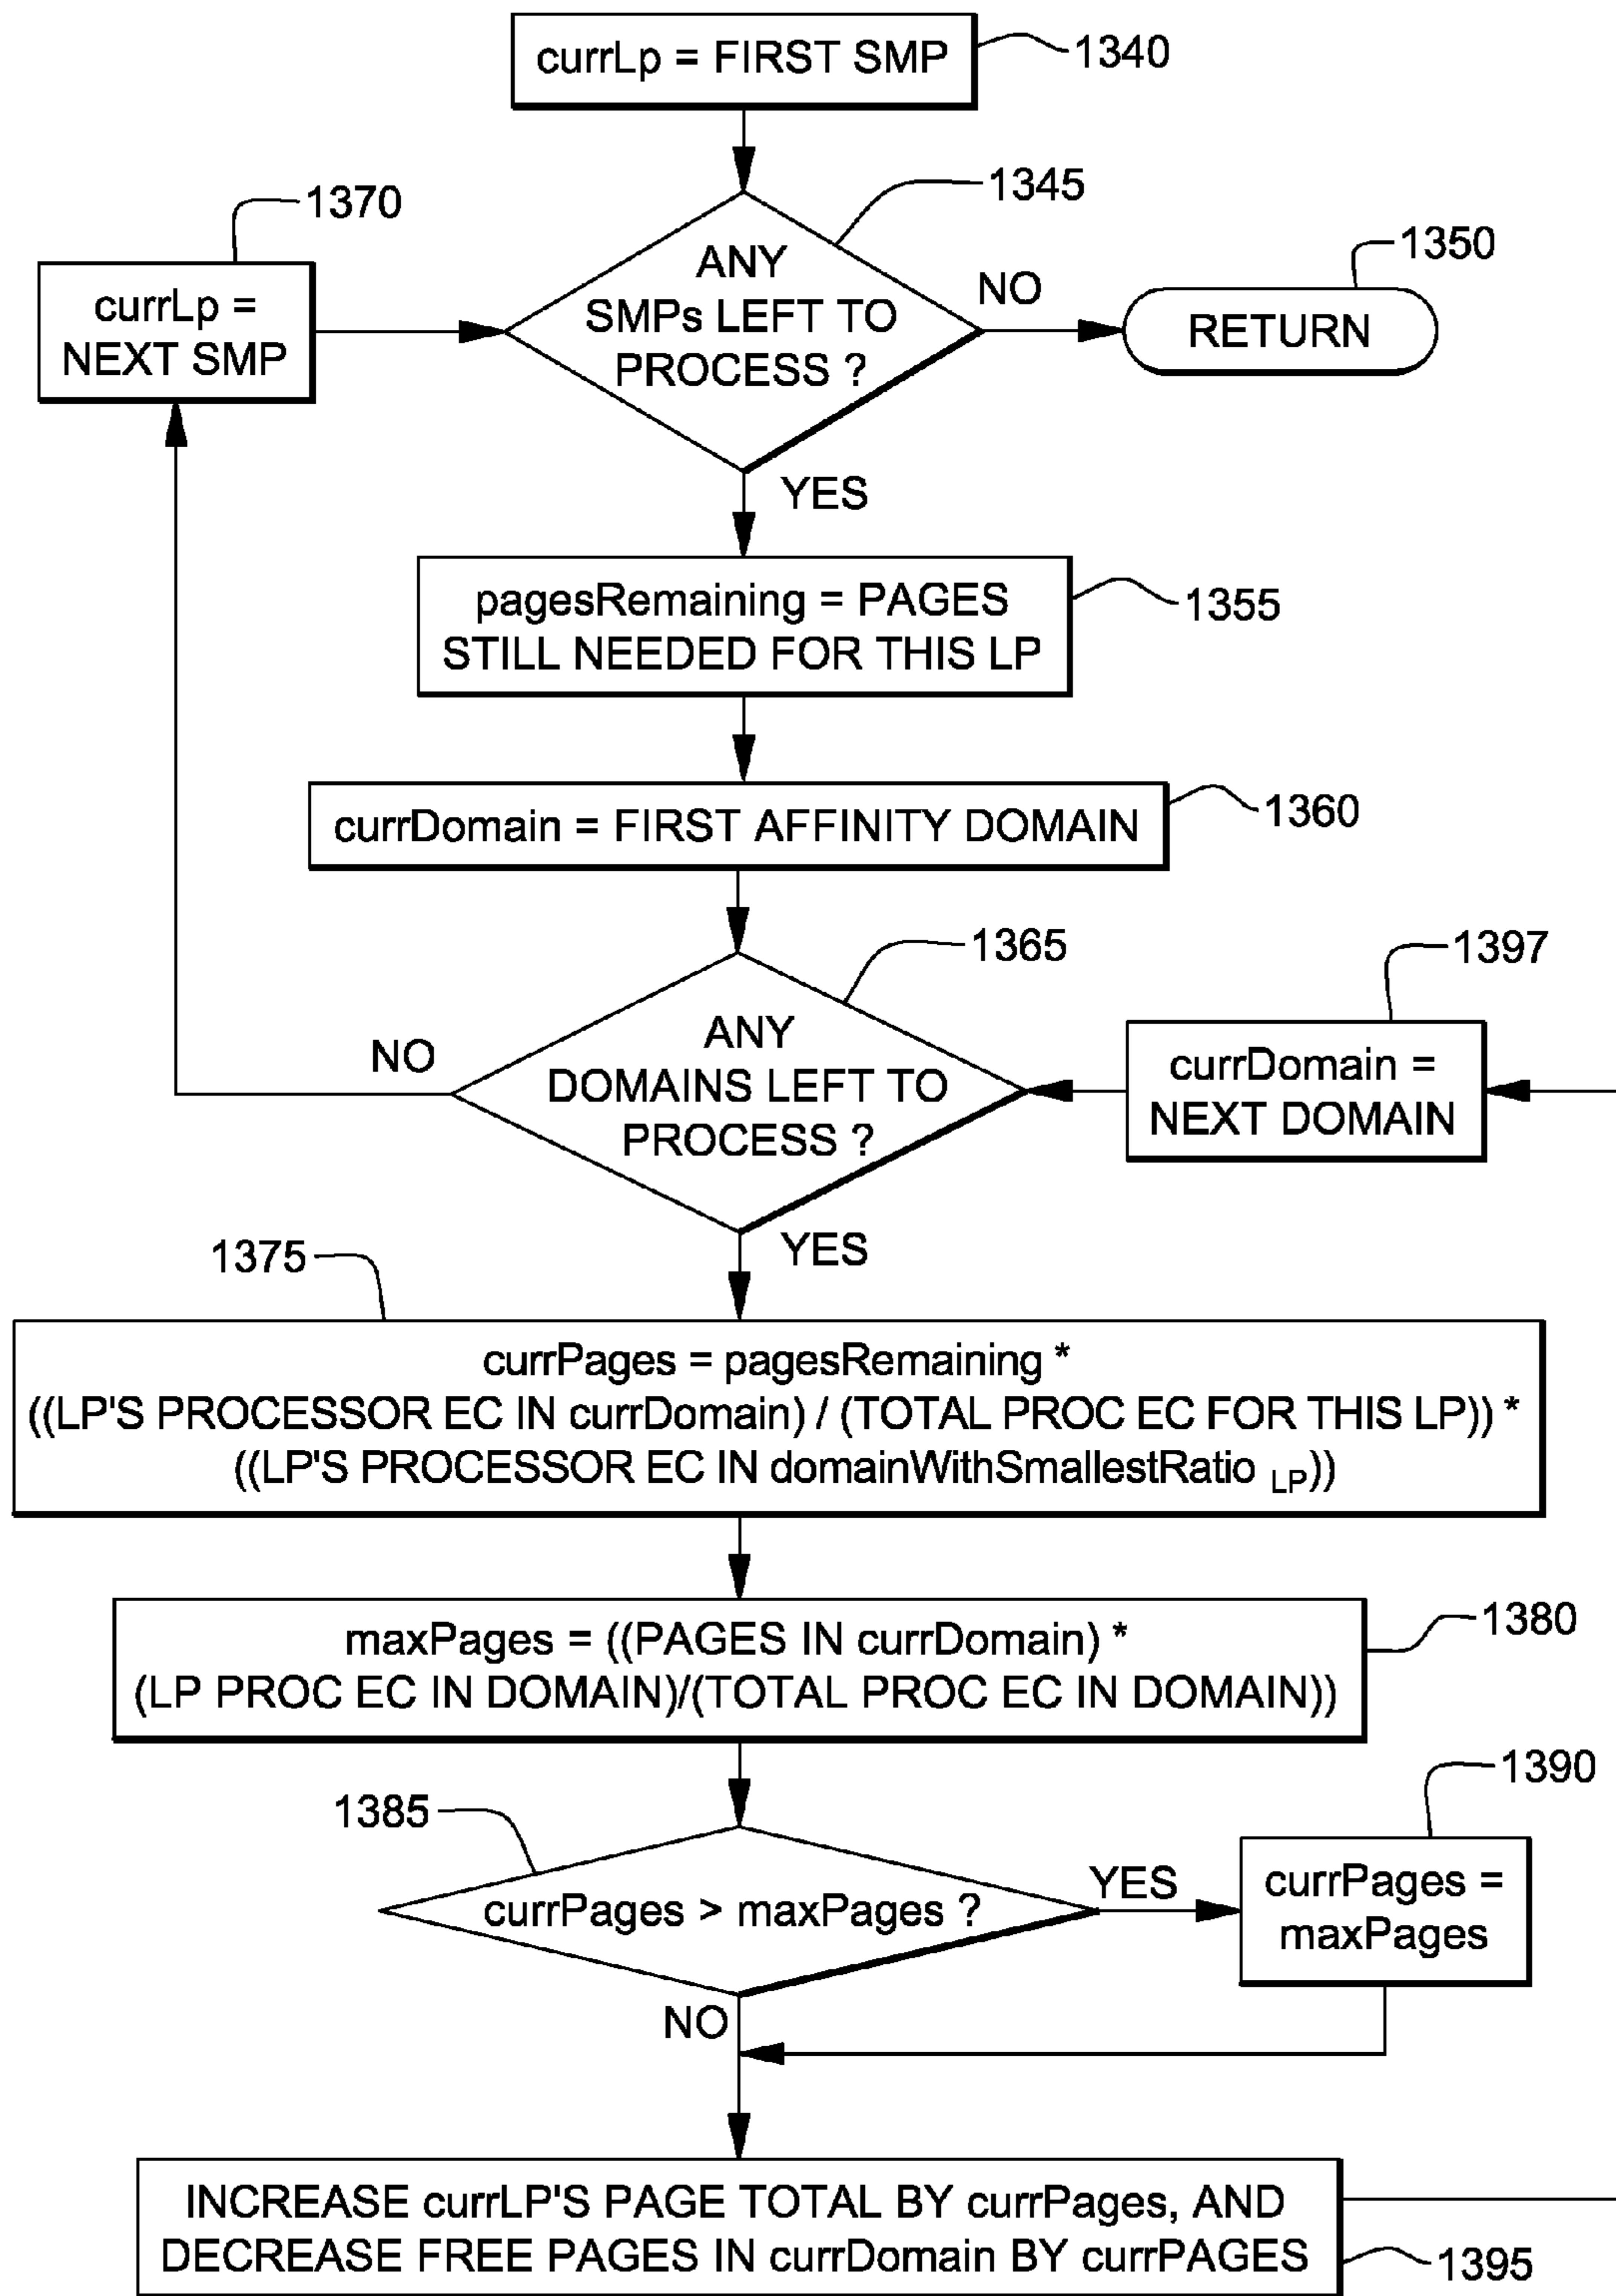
currLp = FIRST SMP

1340

1370

1345

1350

currLp = NEXT SMP

ANY SMPs LEFT TO PROCESS ?

NO

RETURN

YES

pagesRemaining = PAGES STILL NEEDED FOR THIS LP

1355

currDomain = FIRST AFFINITY DOMAIN

1360

1365

1397

NO

ANY DOMAINS LEFT TO PROCESS ?

currDomain = NEXT DOMAIN

YES

1375

currPages = pagesRemaining * ((LP'S PROCESSOR EC IN currDomain) / (TOTAL PROC EC FOR THIS LP)) * ((LP'S PROCESSOR EC IN domainWithSmallestRatio $_{LP}$))

maxPages = ((PAGES IN currDomain) * (LP PROC EC IN DOMAIN)/(TOTAL PROC EC IN DOMAIN))

1380

1390

1385

currPages > maxPages ?

YES

currPages = maxPages

NO

INCREASE currLP'S PAGE TOTAL BY currPages, AND DECREASE FREE PAGES IN currDomain BY currPAGES

1395